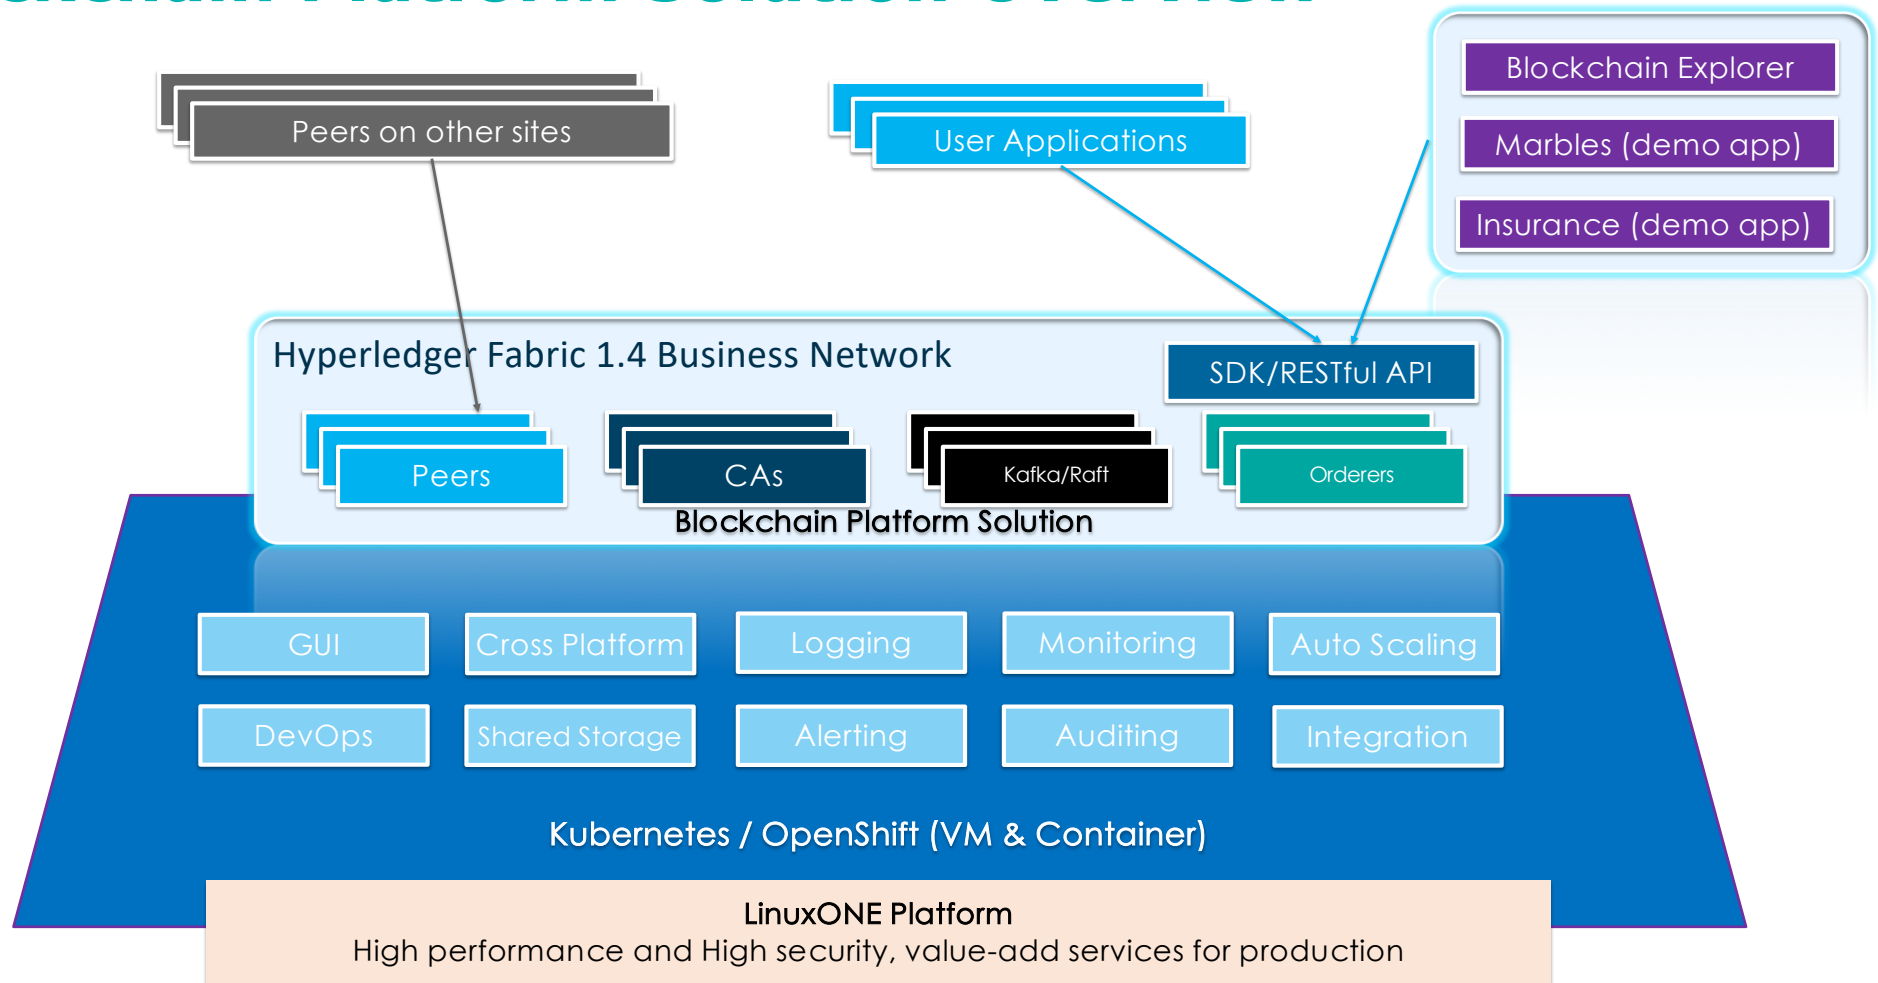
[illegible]

Peers on other sites

User Applications

Blockchain Explorer

Marbles (demo app)

Insurance (demo app)

Hyperledger Fabric 1.4 Business Network

SDK/RESTful API

Peers

CAs

Kafka/Raft

Orderers

Blockchain Platform Solution

GUI

Cross Platform

Logging

Monitoring

Auto Scaling

DevOps

Shared Storage

Alerting

Auditing

Integration

Kubernetes / OpenShift (VM & Container)

LinuxONE Platform
High performance and High security, value-add services for production